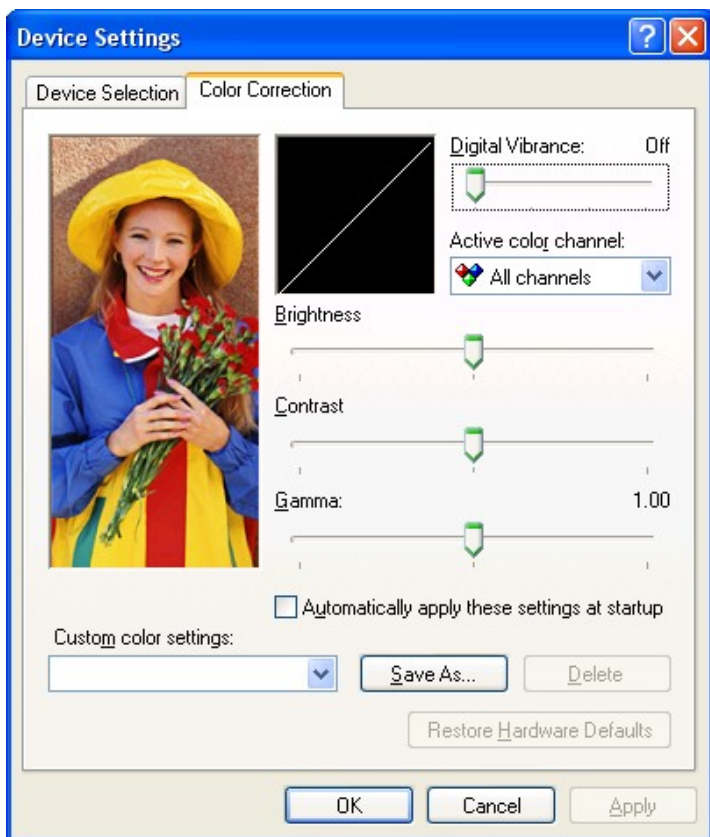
Device Settings

?

Device Selection

Color Correction

Digital Vibrance:

Off

Active color channel:

All channels

Brightness

Contrast

Gamma:

1.00

Automatically apply these settings at startup

Custom color settings:

Save As...

Delete

Restore Hardware Defaults

OK

Cancel

Apply